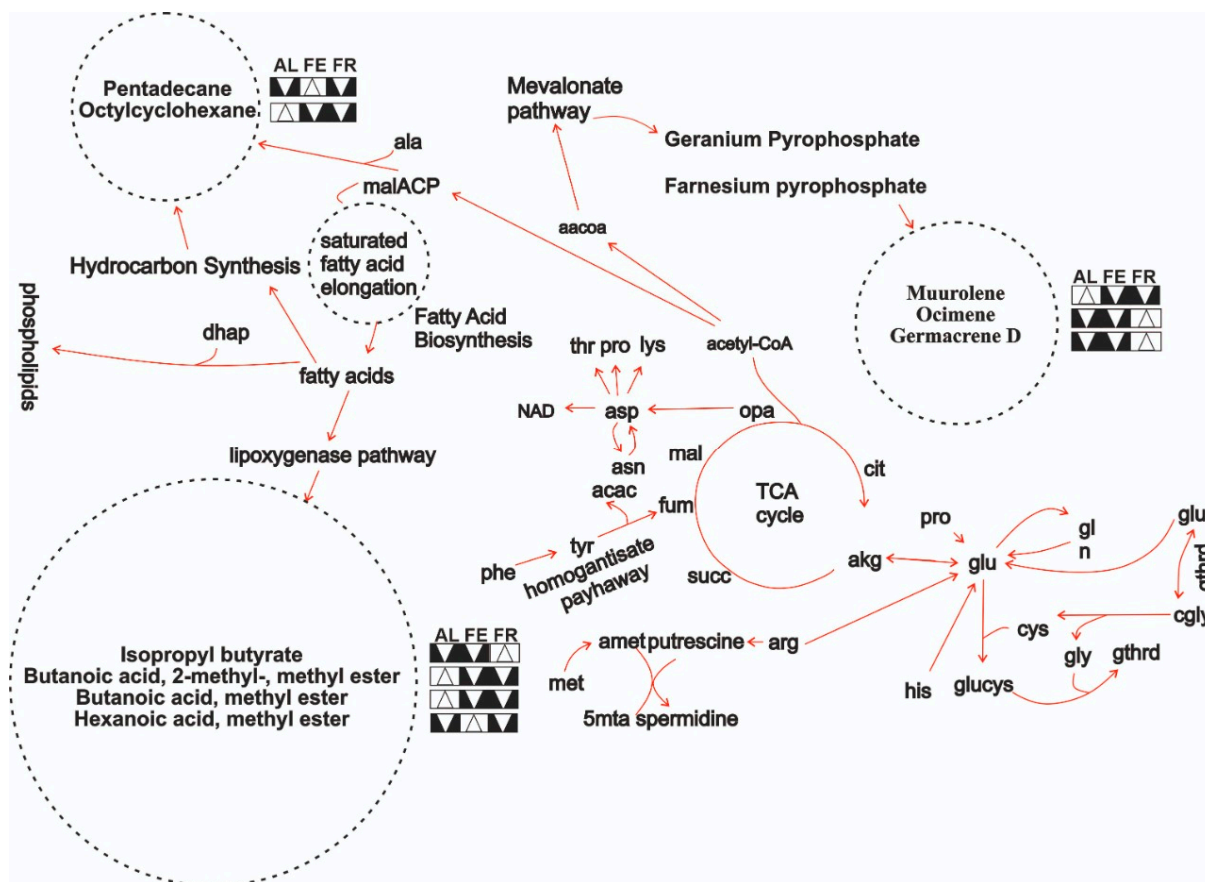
AL FE FR

Pentadecane
Octylcyclohexane

Mevalonate pathway

Geranium Pyrophosphate

Farnesium pyrophosphate

ala

malACP

aacoa

saturated fatty acid elongation

Hydrocarbon Synthesis

phospholipids

dhap

Fatty Acid Biosynthesis

AL FE FR

Muurolene
Ocimene
Germacrene D

thr pro lys

acetyl-CoA

fatty acids

NAD

asp

opa

lipoxygenase pathway

asn

mal

cit

acac

TCA cycle

fum

pro

gl
n

glu

tyr

phe

homogantisate payhaway

succ

akg

glu

gthrd

cgly

AL FE FR

Isopropyl butyrate
Butanoic acid, 2-methyl-, methyl ester
Butanoic acid, methyl ester
Hexanoic acid, methyl ester

amet putrescine

arg

cys

met

gly

gthrd

his

glucys

5mta spermidine